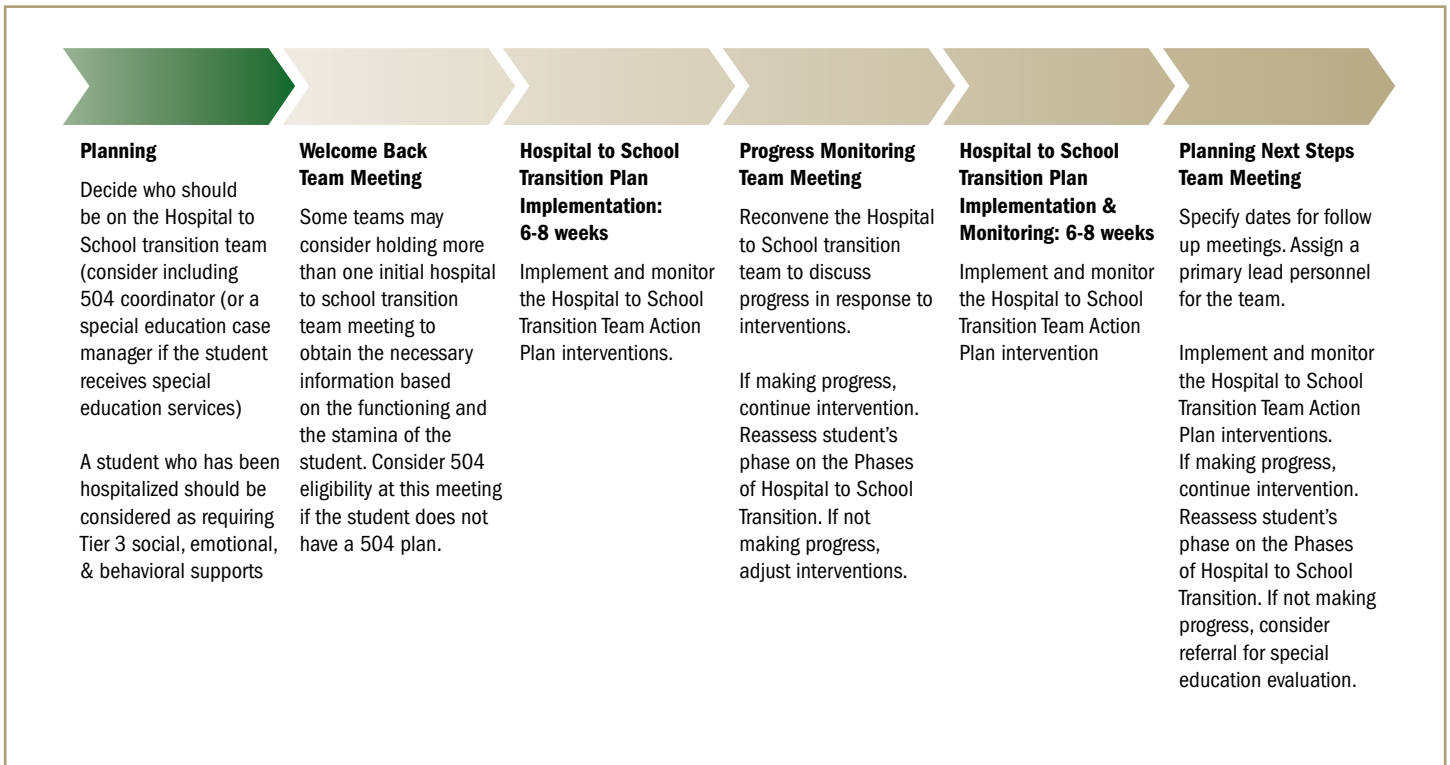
**Planning**

Decide who should be on the Hospital to School transition team (consider including 504 coordinator (or a special education case manager if the student receives special education services)

A student who has been hospitalized should be considered as requiring Tier 3 social, emotional, & behavioral supports

**Welcome Back Team Meeting**

Some teams may consider holding more than one initial hospital to school transition team meeting to obtain the necessary information based on the functioning and the stamina of the student. Consider 504 eligibility at this meeting if the student does not have a 504 plan.

**Hospital to School Transition Plan Implementation: 6-8 weeks**

Implement and monitor the Hospital to School Transition Team Action Plan interventions.

**Progress Monitoring Team Meeting**

Reconvene the Hospital to School transition team to discuss progress in response to interventions.

If making progress, continue intervention. Reassess student's phase on the Phases of Hospital to School Transition. If not making progress, adjust interventions.

**Hospital to School Transition Plan Implementation & Monitoring: 6-8 weeks**

Implement and monitor the Hospital to School Transition Team Action Plan intervention

**Planning Next Steps Team Meeting**

Specify dates for follow up meetings. Assign a primary lead personnel for the team.

Implement and monitor the Hospital to School Transition Team Action Plan interventions. If making progress, continue intervention. Reassess student's phase on the Phases of Hospital to School Transition. If not making progress, consider referral for special education evaluation.